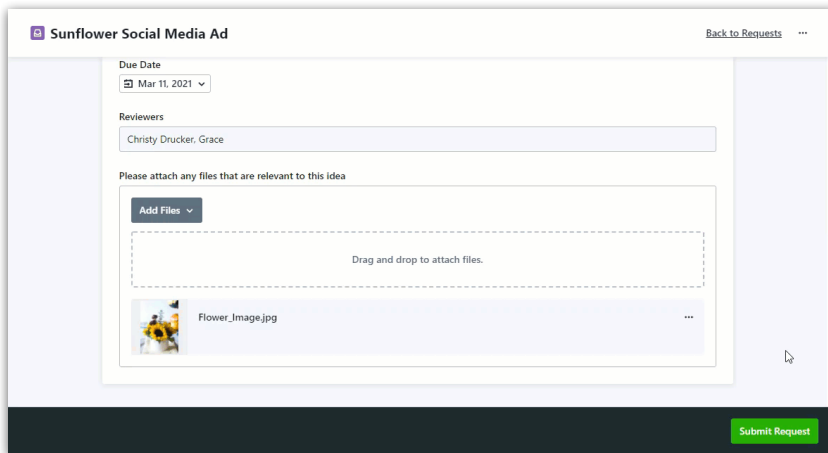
Sunflower Social Media Ad

Back to Requests ···

Due Date

Mar 11, 2021

Reviewers

Christy Drucker, Grace

Please attach any files that are relevant to this idea

Add Files

Drag and drop to attach files.

Flower_Image.jpg

···

Submit Request